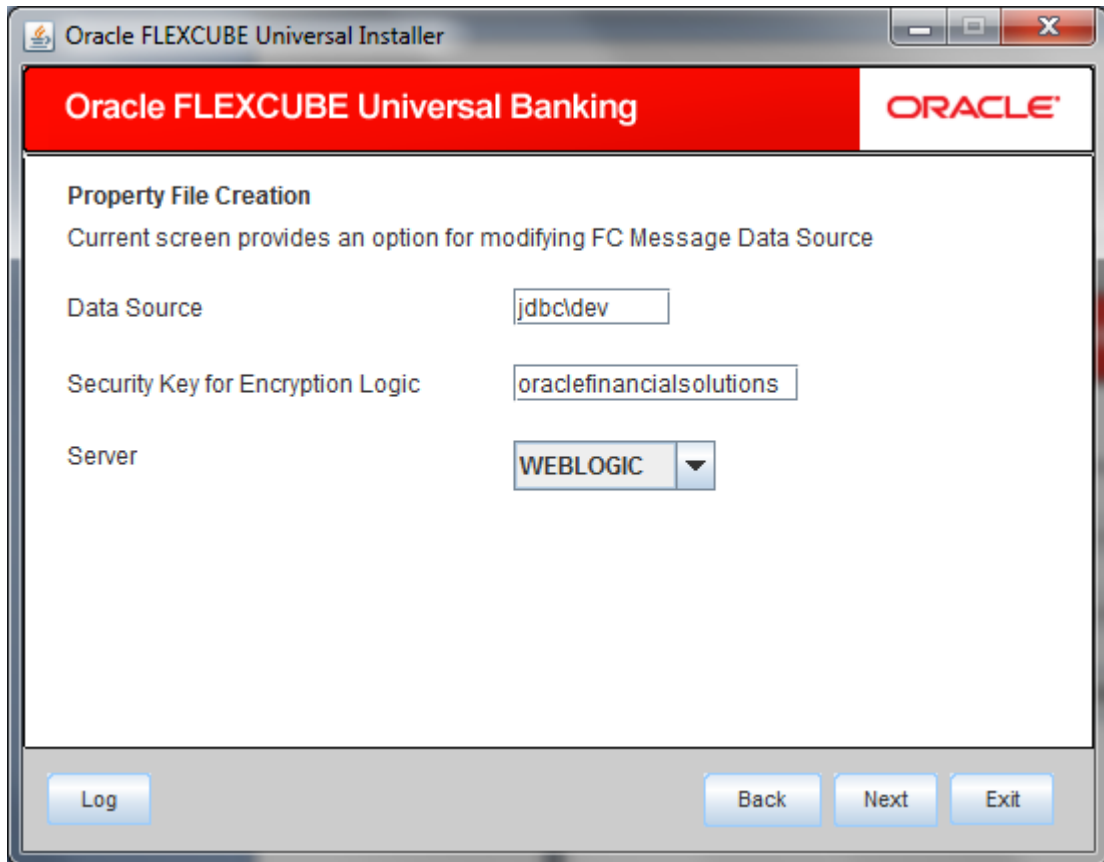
Oracle FLEXCUBE Universal Installer

Oracle FLEXCUBE Universal Banking

ORACLE

Property File Creation

Current screen provides an option for modifying FC Message Data Source

Data Source jdbc\dev

Security Key for Encryption Logic oraclefinancialsolutions

Server WEBLOGIC

Log

Back Next Exit